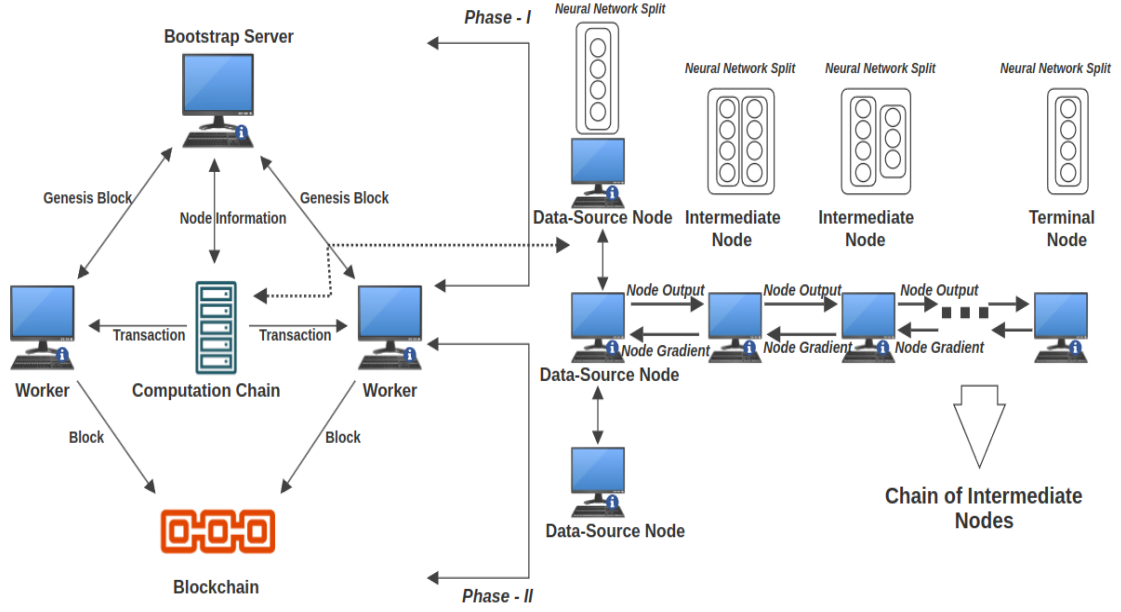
Phase - I

Bootstrap Server

Genesis Block

Node Information

Genesis Block

Worker

Transaction

Computation Chain

Transaction

Worker

Block

Block

Blockchain

Phase - II

Neural Network Split

Data-Source Node

Neural Network Split

Intermediate Node

Neural Network Split

Intermediate Node

Neural Network Split

Terminal Node

Node Output

Node Output

Node Output

Node Gradient

Node Gradient

Node Gradient

Data-Source Node

Data-Source Node

Chain of Intermediate Nodes